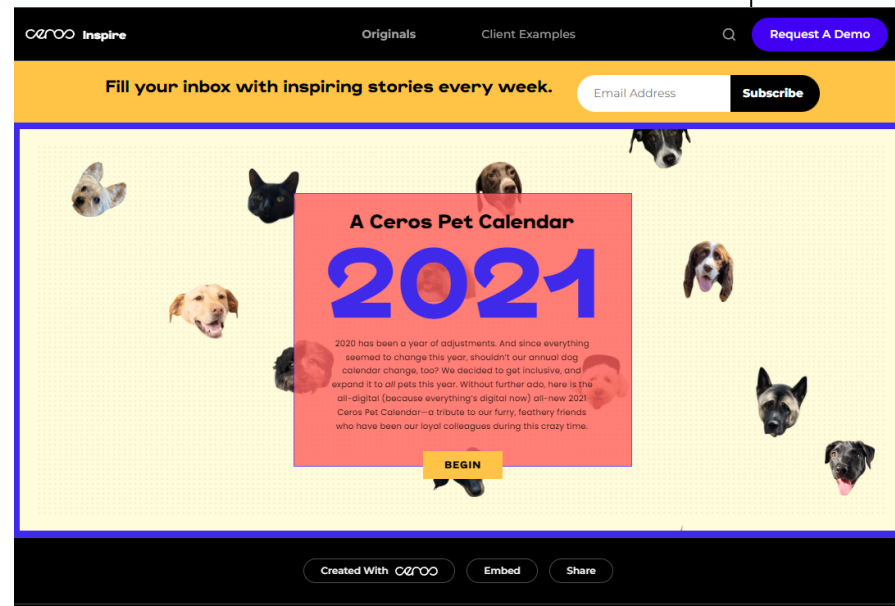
ceros Inspire

Originals

Client Examples

Request A Demo

Fill your inbox with inspiring stories every week.

Email Address

Subscribe

A Ceros Pet Calendar

2021

2020 has been a year of adjustments. And since everything seemed to change this year, shouldn't our annual dog calendar change, too? We decided to get inclusive, and expand it to all pets this year. Without further ado, here is the all-digital (because everything's digital now) all-new 2021 Ceros Pet Calendar—a tribute to our furry, feathery friends who have been our loyal colleagues during this crazy time.

BEGIN

Created With ceros

Embed

Share